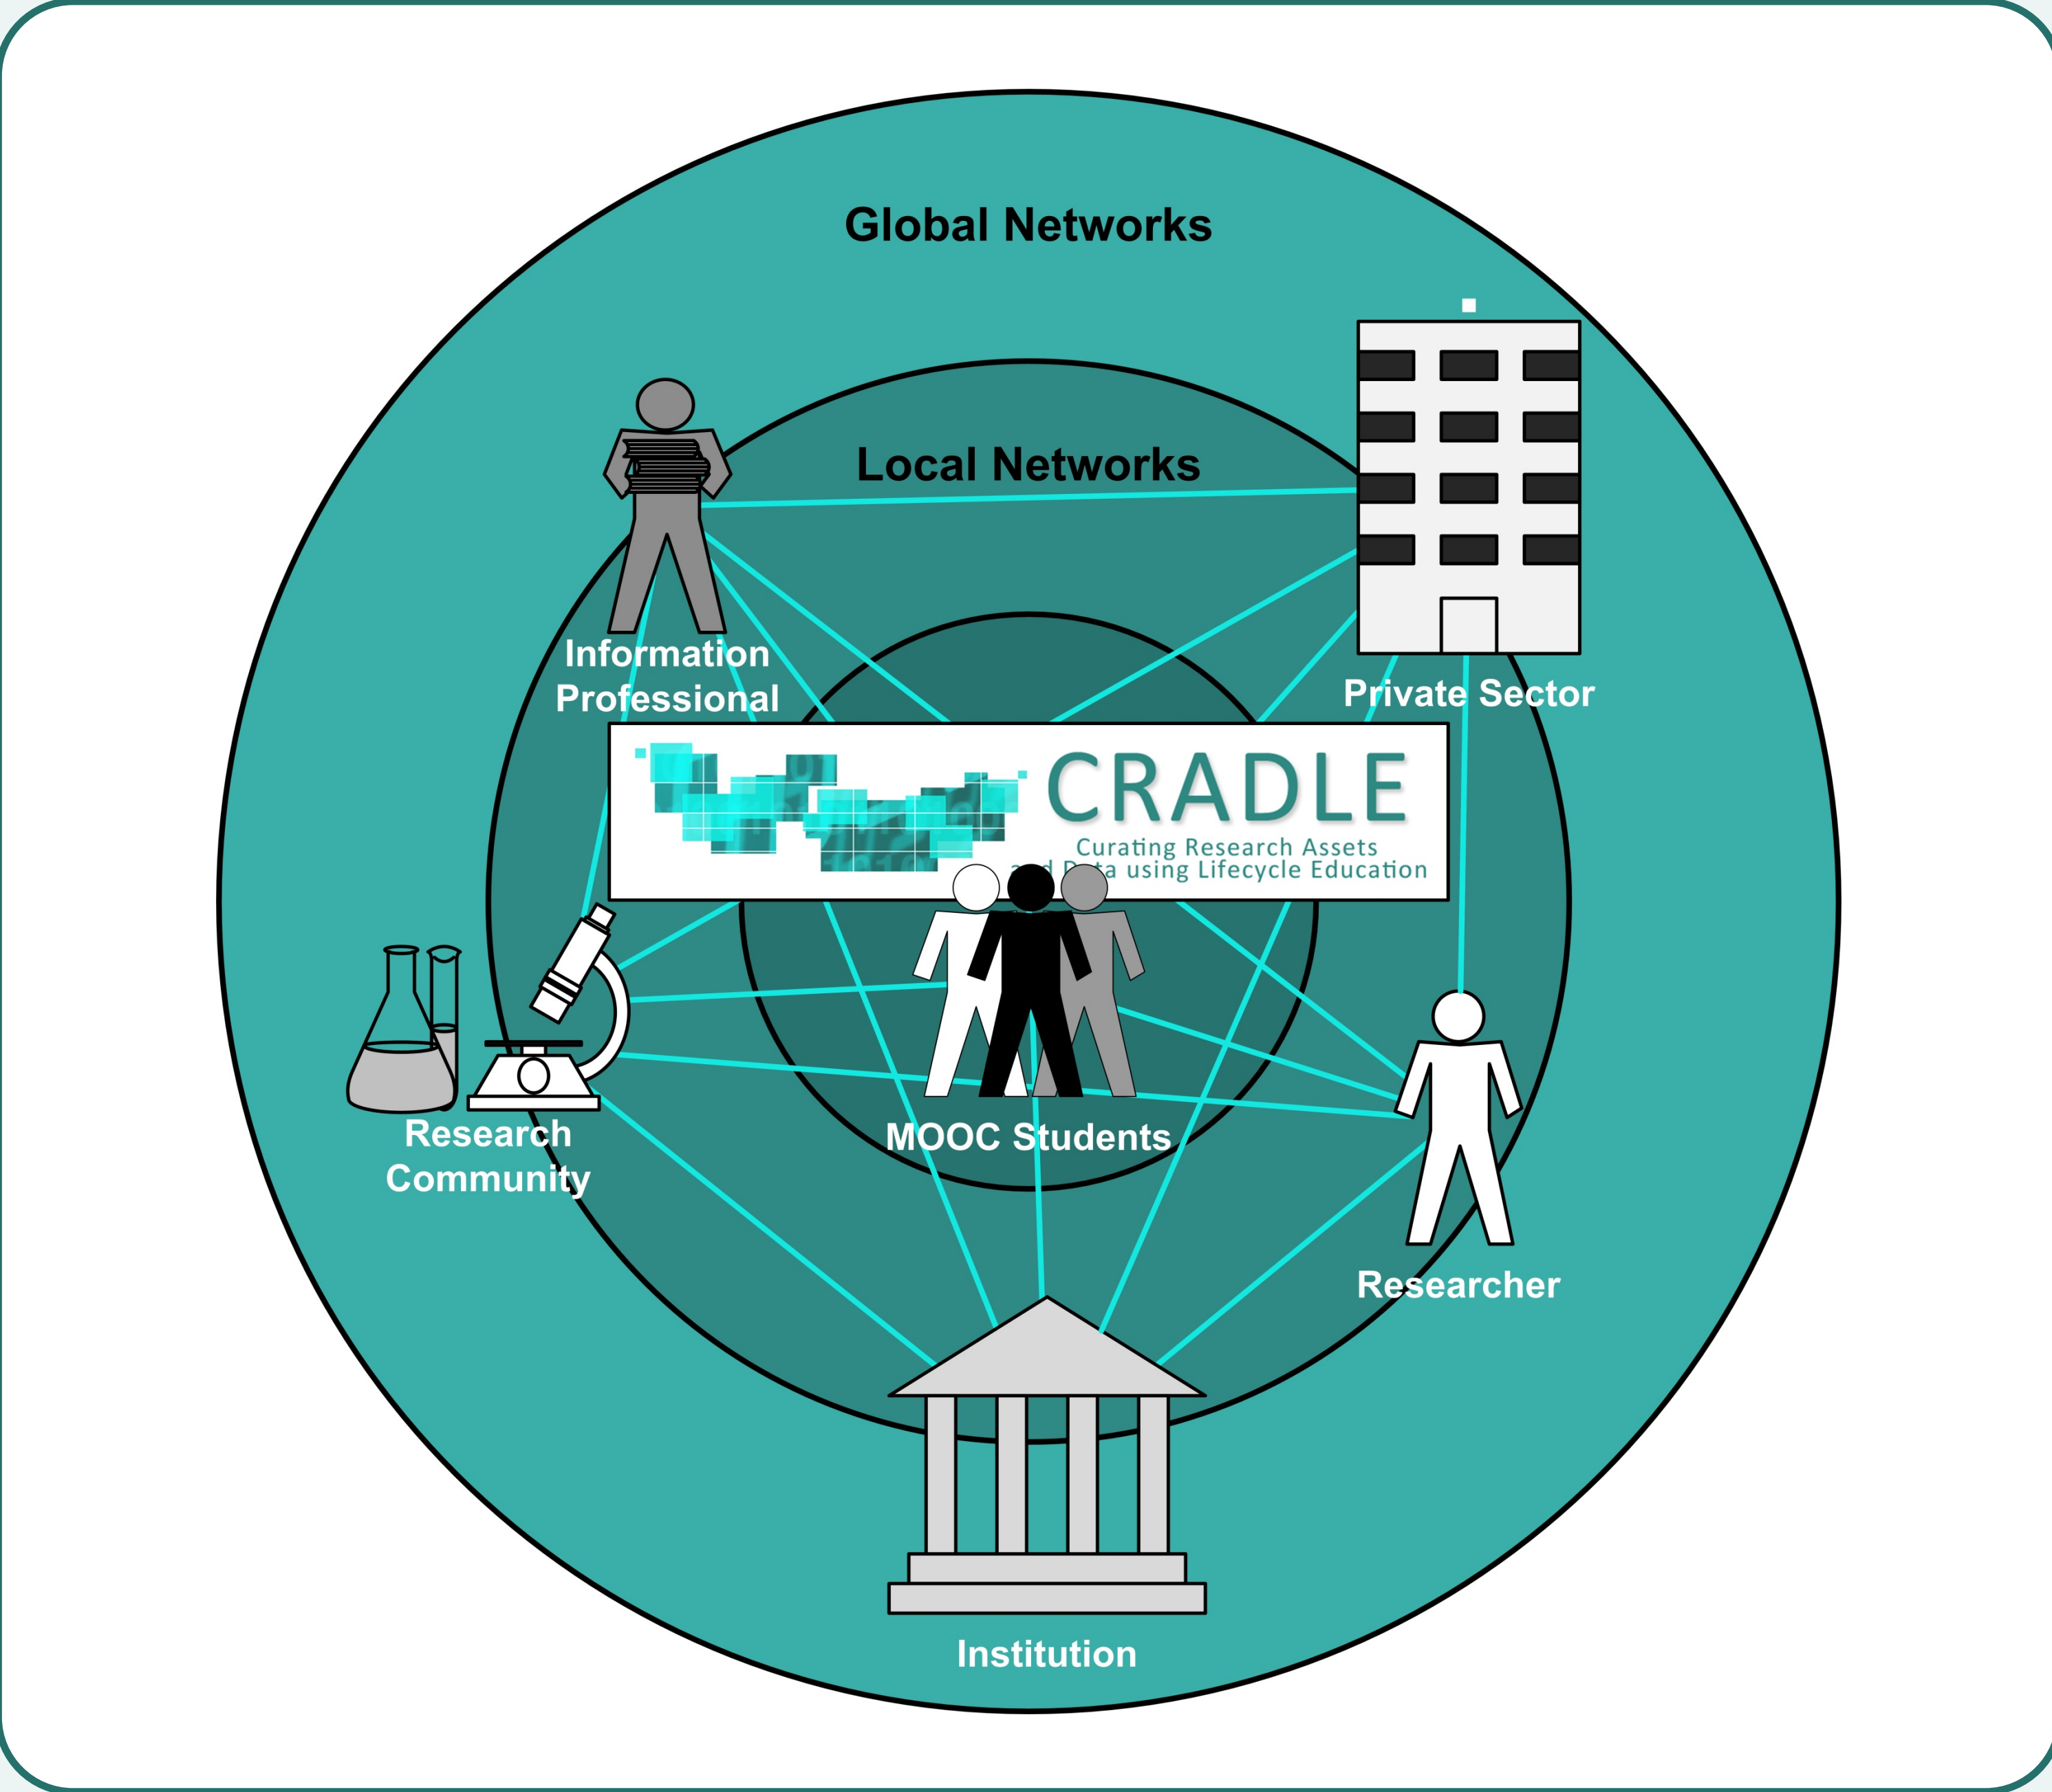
Global Networks

Local Networks

Information Professional

Private Sector

CRADLE

Curating Research Assets and Data using Lifecycle Education

Research Community

MOOC Students

Researcher

Institution